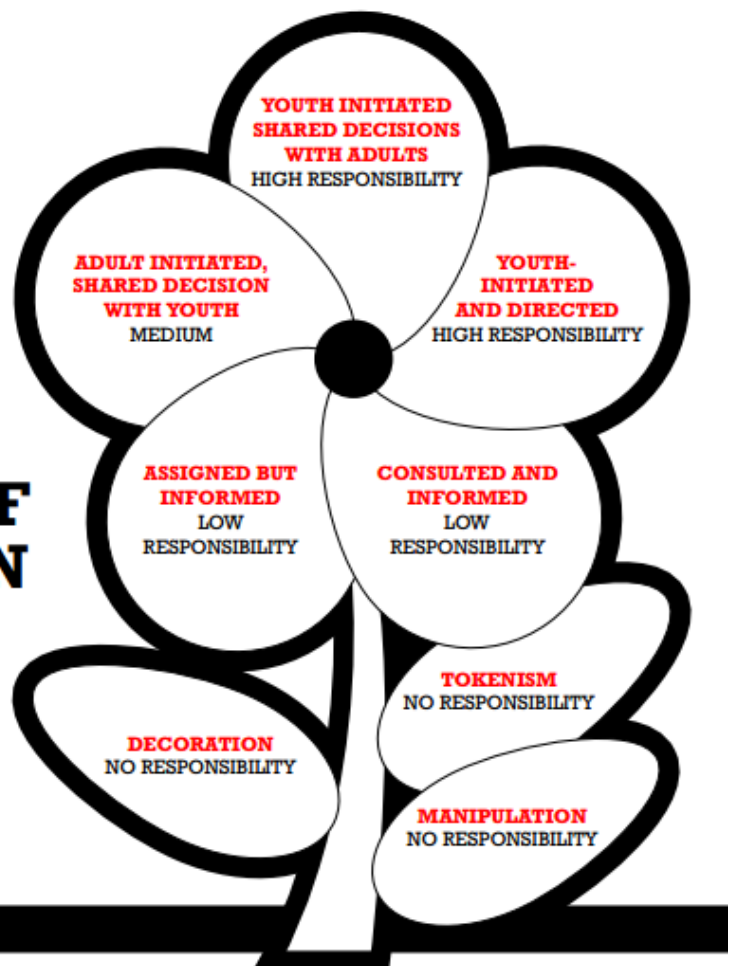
YOUTH INITIATED SHARED DECISIONS WITH ADULTS
HIGH RESPONSIBILITY

ADULT INITIATED, SHARED DECISION WITH YOUTH
MEDIUM

YOUTH-INITIATED AND DIRECTED
HIGH RESPONSIBILITY

F
N

ASSIGNED BUT INFORMED
LOW RESPONSIBILITY

CONSULTED AND INFORMED
LOW RESPONSIBILITY

TOKENISM
NO RESPONSIBILITY

DECORATION
NO RESPONSIBILITY

MANIPULATION
NO RESPONSIBILITY